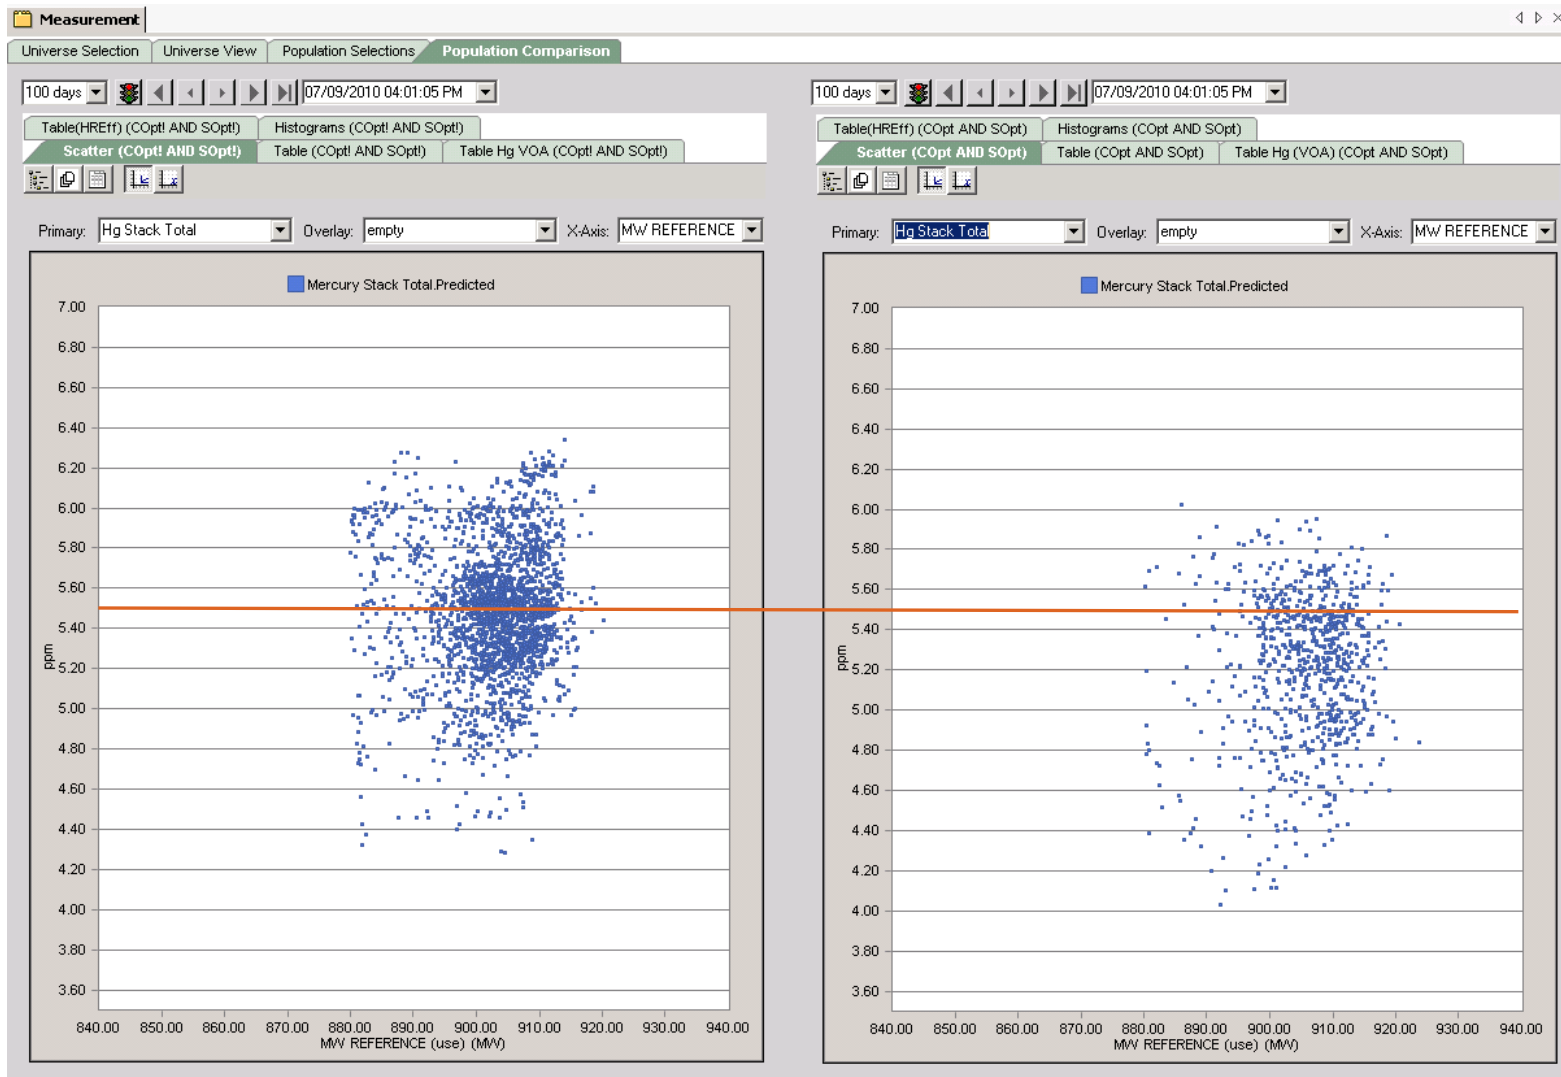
Measurement

Universe Selection | Universe View | Population Selections | Population Comparison

100 days | 07/09/2010 04:01:05 PM

Table(HREff) (COpt! AND SOpt!) | Histograms (COpt! AND SOpt!)
Scatter (COpt! AND SOpt!) | Table (COpt! AND SOpt!) | Table Hg VOA (COpt! AND SOpt!)

Primary: Hg Stack Total | Overlay: empty | X-Axis: MW REFERENCE

Mercury Stack Total.Predicted

7.00
6.80
6.60
6.40
6.20
6.00
5.80
5.60
5.40
5.20
5.00
4.80
4.60
4.40
4.20
4.00
3.80
3.60

ppm

840.00 850.00 860.00 870.00 880.00 890.00 900.00 910.00 920.00 930.00 940.00
MW REFERENCE (use) (MW)

100 days | 07/09/2010 04:01:05 PM

Table(HREff) (COpt AND SOpt) | Histograms (COpt AND SOpt)
Scatter (COpt AND SOpt) | Table (COpt AND SOpt) | Table Hg (VOA) (COpt AND SOpt)

Primary: Hg Stack Total | Overlay: empty | X-Axis: MW REFERENCE

Mercury Stack Total.Predicted

7.00
6.80
6.60
6.40
6.20
6.00
5.80
5.60
5.40
5.20
5.00
4.80
4.60
4.40
4.20
4.00
3.80
3.60

ppm

840.00 850.00 860.00 870.00 880.00 890.00 900.00 910.00 920.00 930.00 940.00
MW REFERENCE (use) (MW)